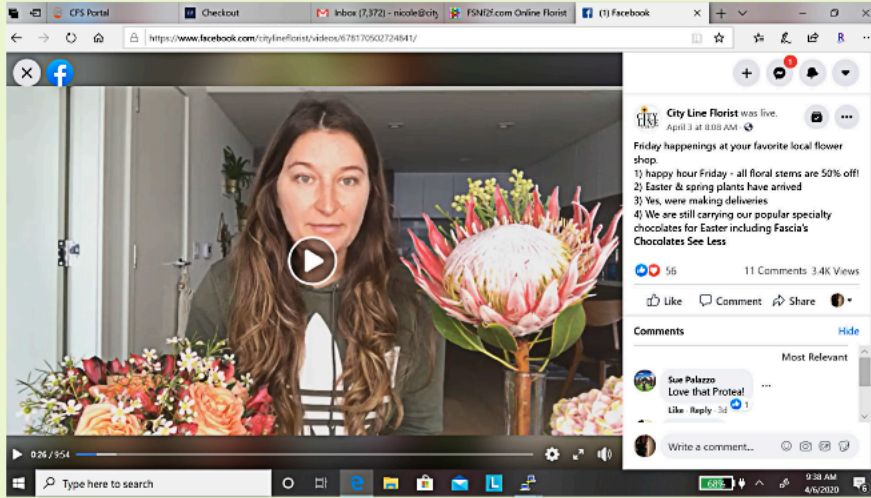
CFS Portal
Checkout
Inbox (7,372) - nicole@city
FSNf2f.com Online Florist
(1) Facebook
https://www.facebook.com/citylineflorist/videos/678170502724841/

City Line Florist was live.
April 3 at 8:08 AM

Friday happenings at your favorite local flower shop.
1) happy hour Friday - all floral stems are 50% off!
2) Easter & spring plants have arrived
3) Yes, were making deliveries
4) We are still carrying our popular specialty chocolates for Easter including Fascia's Chocolates See Less

56
11 Comments 3.4K Views
Like
Comment
Share
Comments
Hide
Most Relevant
Sue Palazzo
Love that Protea!
Like · Reply · 3d
1
Write a comment...

0:26 / 9:54

Type here to search
68%
9:38 AM
4/6/2020